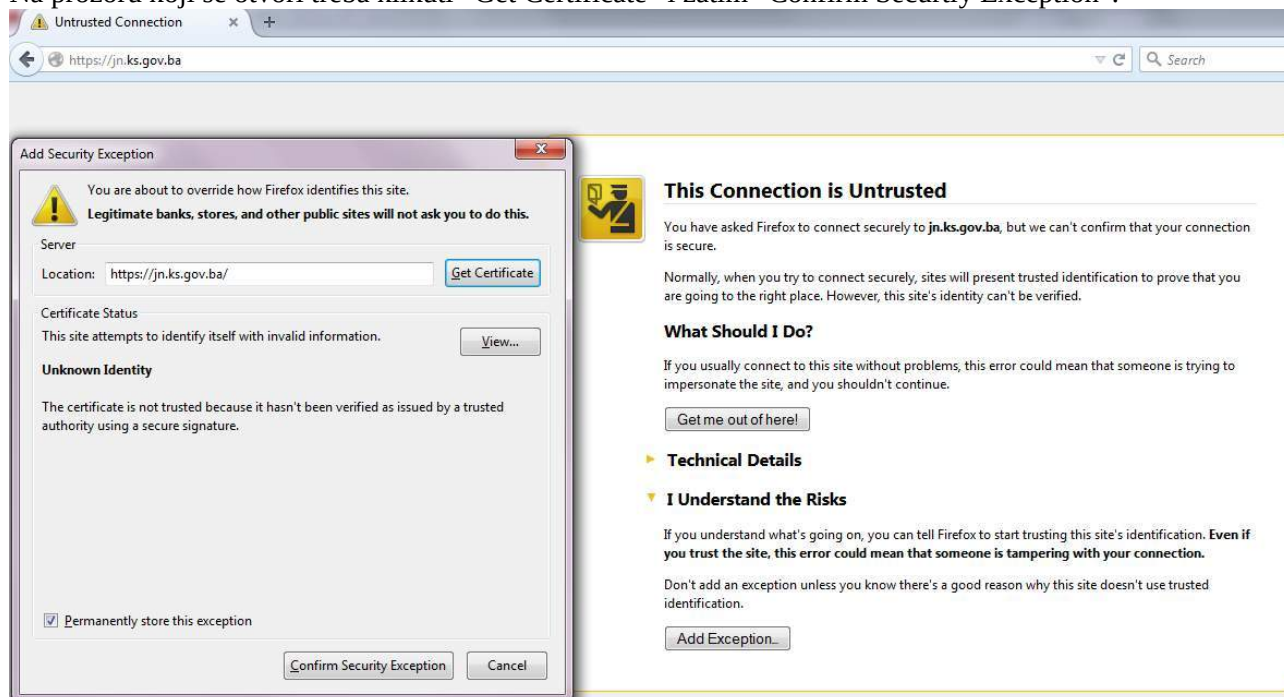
Na prozoru koji se otvori treba kliknuti "Get Certificate" i zatim "Confirm Security Exception".

Untrusted Connection ×  +

https://jn.ks.gov.ba

Search

Add Security Exception

You are about to override how Firefox identifies this site.
Legitimate banks, stores, and other public sites will not ask you to do this.

Server
Location: https://jn.ks.gov.ba/   Get Certificate

Certificate Status
This site attempts to identify itself with invalid information.   View...

Unknown Identity

The certificate is not trusted because it hasn't been verified as issued by a trusted authority using a secure signature.

Permanently store this exception

Confirm Security Exception   Cancel

This Connection is Untrusted

You have asked Firefox to connect securely to jn.ks.gov.ba, but we can't confirm that your connection is secure.

Normally, when you try to connect securely, sites will present trusted identification to prove that you are going to the right place. However, this site's identity can't be verified.

What Should I Do?

If you usually connect to this site without problems, this error could mean that someone is trying to impersonate the site, and you shouldn't continue.

Get me out of here!

Technical Details

I Understand the Risks

If you understand what's going on, you can tell Firefox to start trusting this site's identification. Even if you trust the site, this error could mean that someone is tampering with your connection.

Don't add an exception unless you know there's a good reason why this site doesn't use trusted identification.

Add Exception...